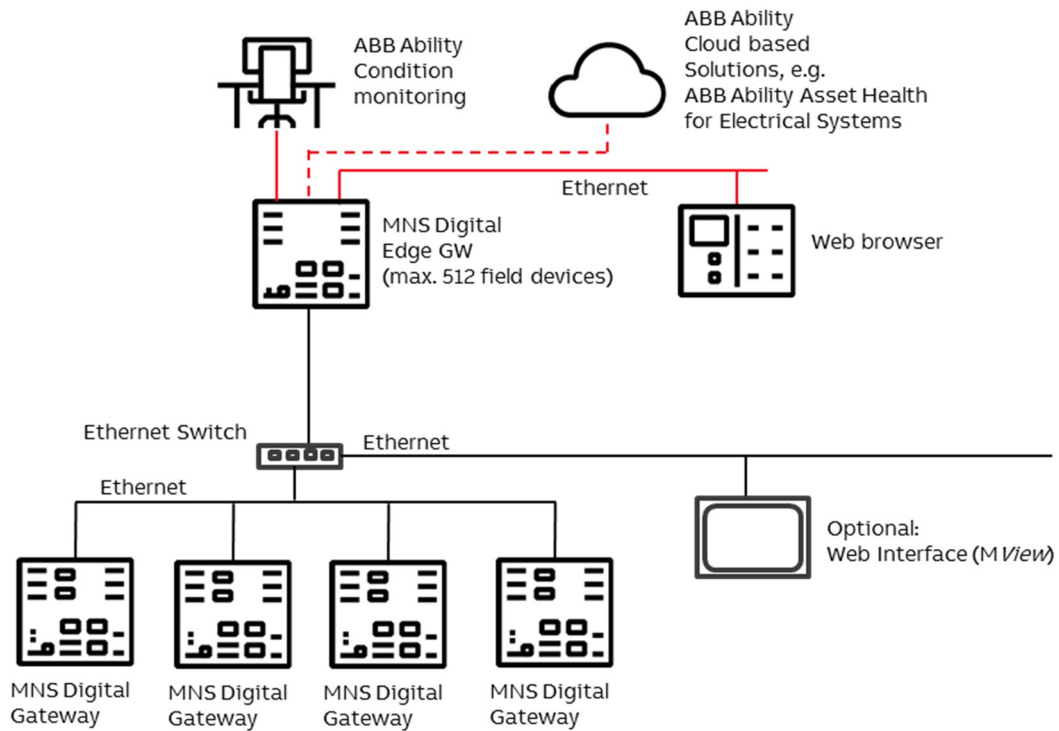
ABB Ability Condition monitoring

ABB Ability Cloud based Solutions, e.g. ABB Ability Asset Health for Electrical Systems

Ethernet

MNS Digital Edge GW (max. 512 field devices)

Web browser

Ethernet Switch

Ethernet

Ethernet

Optional: Web Interface (M*View*)

MNS Digital Gateway

MNS Digital Gateway

MNS Digital Gateway

MNS Digital Gateway